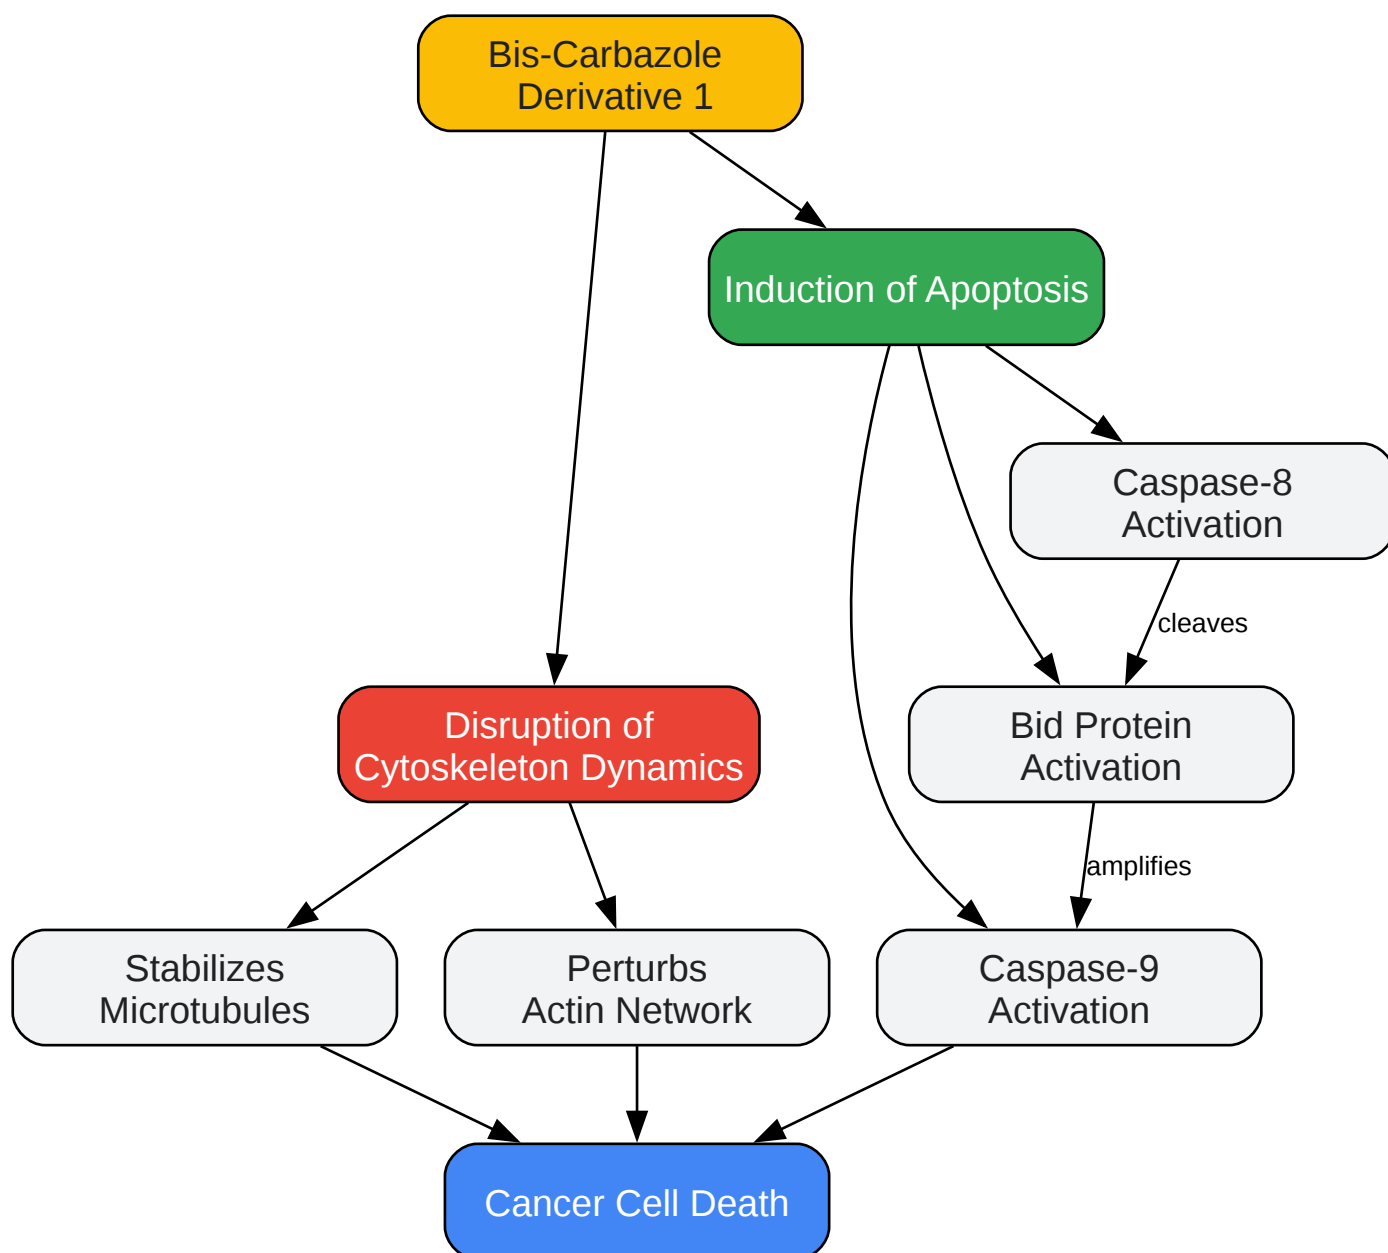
Bis-Carbazole Derivative 1

Induction of Apoptosis

Caspase-8 Activation

cleaves

Disruption of Cytoskeleton Dynamics

Bid Protein Activation

amplifies

Stabilizes Microtubules

Perturbs Actin Network

Caspase-9 Activation

Cancer Cell Death